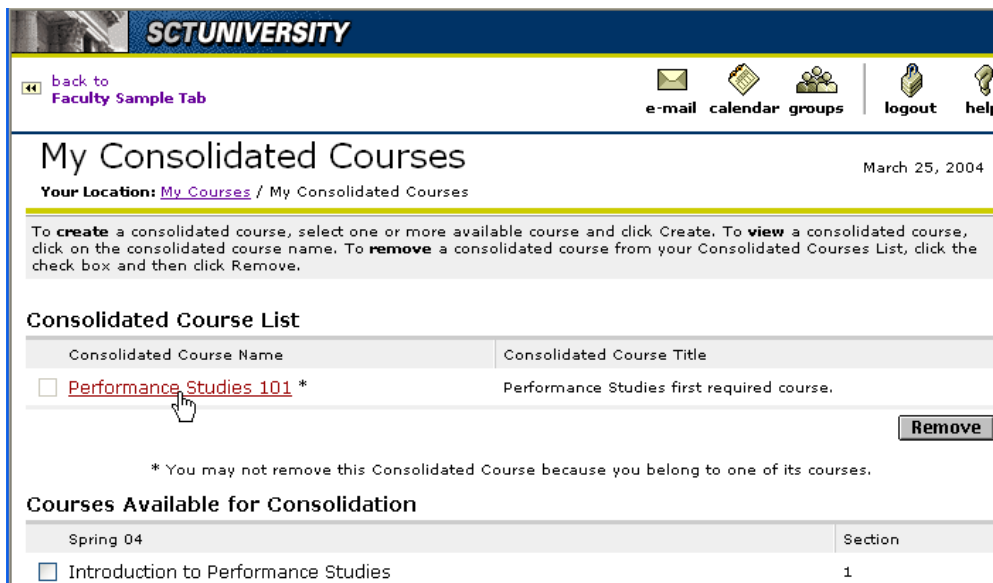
SCTUNIVERSITY

back to
Faculty Sample Tab

e-mail calendar groups logout help

My Consolidated Courses

March 25, 2004

Your Location: My Courses / My Consolidated Courses

To **create** a consolidated course, select one or more available course and click Create. To **view** a consolidated course, click on the consolidated course name. To **remove** a consolidated course from your Consolidated Courses List, click the check box and then click Remove.

Consolidated Course List

| Consolidated Course Name | Consolidated Course Title |
|---|---|
| Performance Studies 101 * | Performance Studies first required course. |

Remove

* You may not remove this Consolidated Course because you belong to one of its courses.

Courses Available for Consolidation

| Spring 04 | Section |
|---|---|
| Introduction to Performance Studies | 1 |